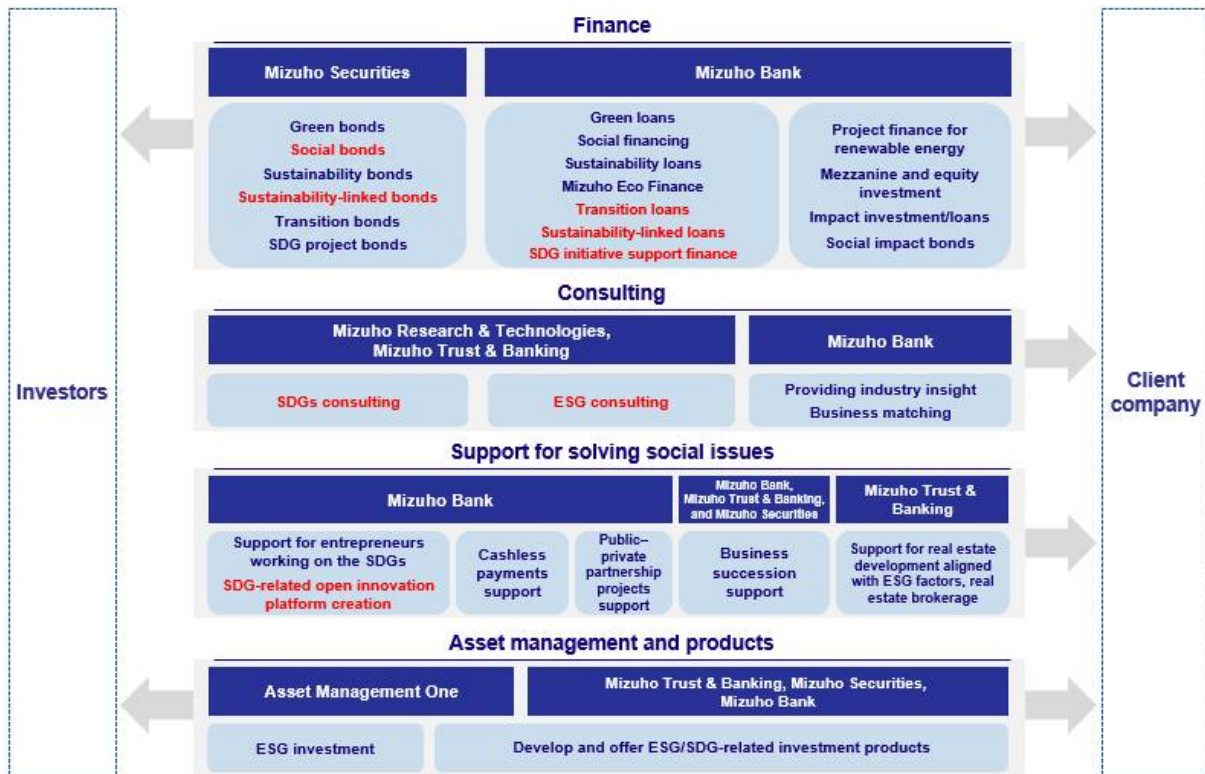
Investors

Finance

Mizuho Securities

Mizuho Bank

Green bonds
Social bonds
Sustainability bonds
Sustainability-linked bonds
Transition bonds
SDG project bonds

Green loans
Social financing
Sustainability loans
Mizuho Eco Finance
Transition loans
Sustainability-linked loans
SDG initiative support finance

Project finance for renewable energy
Mezzanine and equity investment
Impact investment/loans
Social impact bonds

Consulting

Mizuho Research & Technologies, Mizuho Trust & Banking

Mizuho Bank

SDGs consulting

ESG consulting

Providing industry insight
Business matching

Support for solving social issues

Mizuho Bank

Mizuho Bank, Mizuho Trust & Banking, and Mizuho Securities

Mizuho Trust & Banking

Support for entrepreneurs working on the SDGs
SDG-related open innovation platform creation

Cashless payments support

Public–private partnership projects support

Business succession support

Support for real estate development aligned with ESG factors, real estate brokerage

Asset management and products

Asset Management One

Mizuho Trust & Banking, Mizuho Securities, Mizuho Bank

ESG investment

Develop and offer ESG/SDG-related investment products

Client company